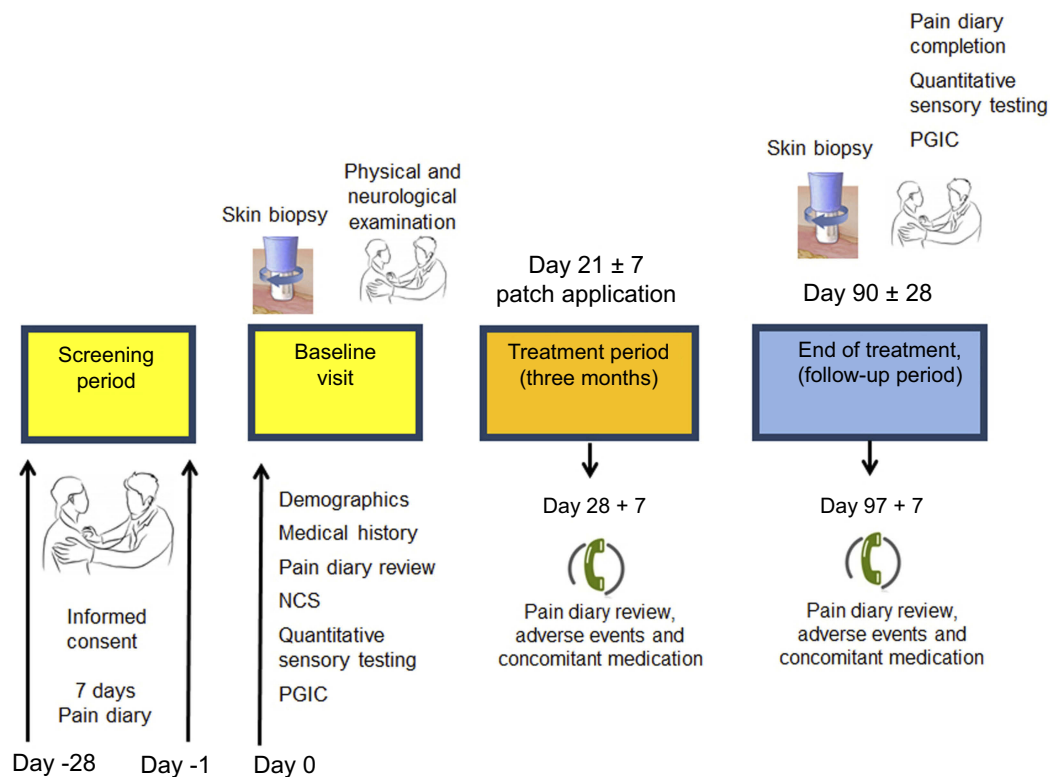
Pain diary completion

Quantitative sensory testing

PGIC

Skin biopsy

Physical and neurological examination

Skin biopsy

Day 21 ± 7 patch application

Day 90 ± 28

Screening period

Baseline visit

Treatment period (three months)

End of treatment, (follow-up period)

Day 28 + 7

Day 97 + 7

Pain diary review, adverse events and concomitant medication

Pain diary review, adverse events and concomitant medication

Demographics

Medical history

Pain diary review

NCS

Quantitative sensory testing

PGIC

Informed consent

7 days Pain diary

Day -28

Day -1

Day 0